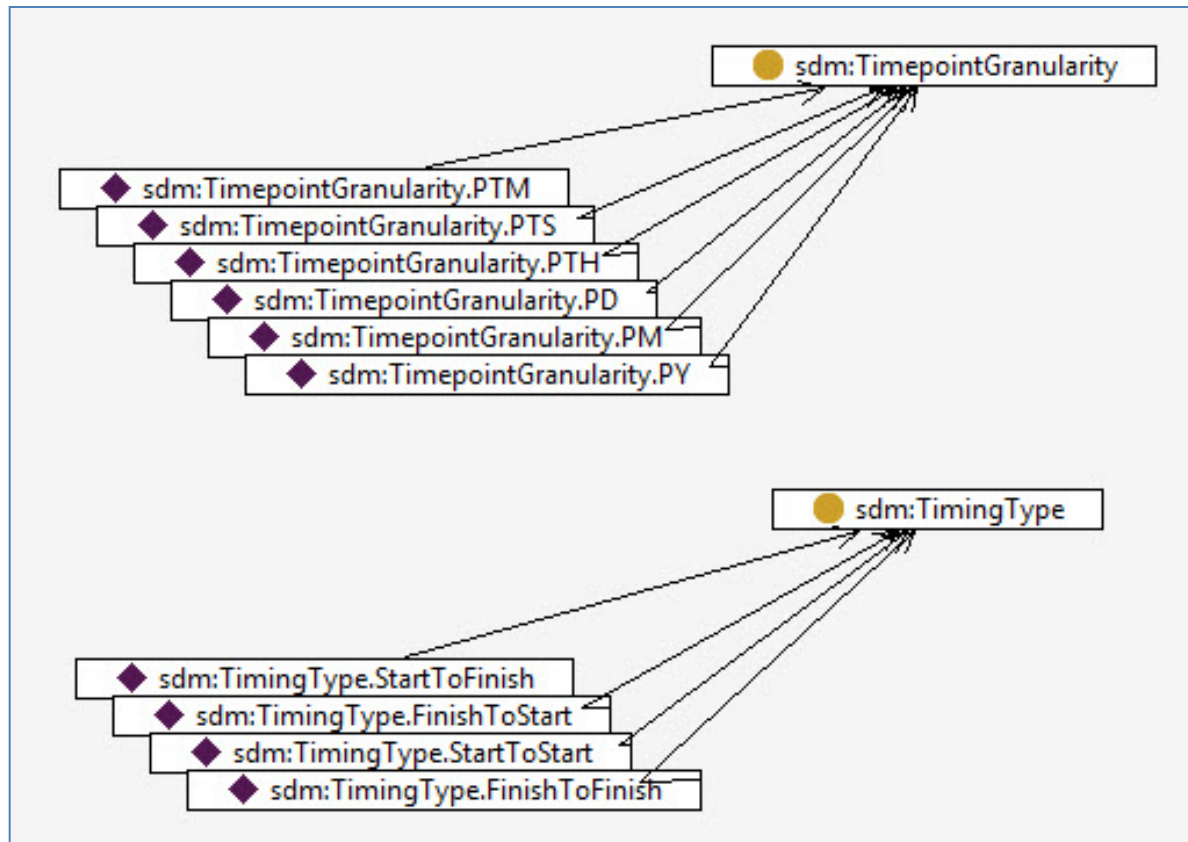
sdm:TimepointGranularity

sdm:TimepointGranularity.PTM
sdm:TimepointGranularity.PTS
sdm:TimepointGranularity.PTH
sdm:TimepointGranularity.PD
sdm:TimepointGranularity.PM
sdm:TimepointGranularity.PY

sdm:TimingType

sdm:TimingType.StartToFinish
sdm:TimingType.FinishToStart
sdm:TimingType.StartToStart
sdm:TimingType.FinishToFinish